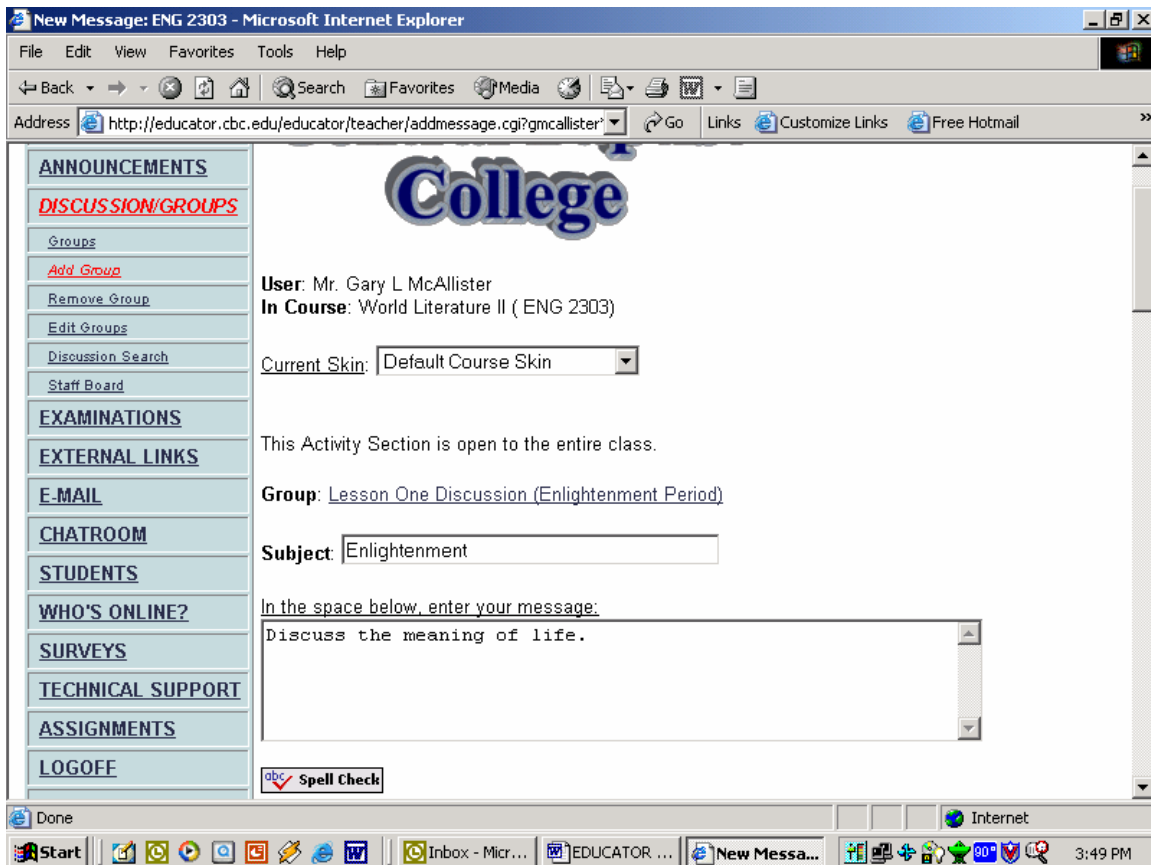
New Message: ENG 2303 - Microsoft Internet Explorer

File Edit View Favorites Tools Help

Back Search Favorites Media

Address http://educator.cbc.edu/educator/teacher/addmessage.cgi?gmcallister Go Links Customize Links Free Hotmail

ANNOUNCEMENTS
DISCUSSION/GROUPS
Groups
Add Group
Remove Group
Edit Groups
Discussion Search
Staff Board
EXAMINATIONS
EXTERNAL LINKS
E-MAIL
CHATROOM
STUDENTS
WHO'S ONLINE?
SURVEYS
TECHNICAL SUPPORT
ASSIGNMENTS
LOGOFF

College

User: Mr. Gary L McAllister
In Course: World Literature II ( ENG 2303)

Current Skin: Default Course Skin

This Activity Section is open to the entire class.

Group: Lesson One Discussion (Enlightenment Period)

Subject: Enlightenment

In the space below, enter your message:

Discuss the meaning of life.

Spell Check

Done Internet

Start Inbox - Micr... EDUCATOR ... New Messa... 80 3:49 PM